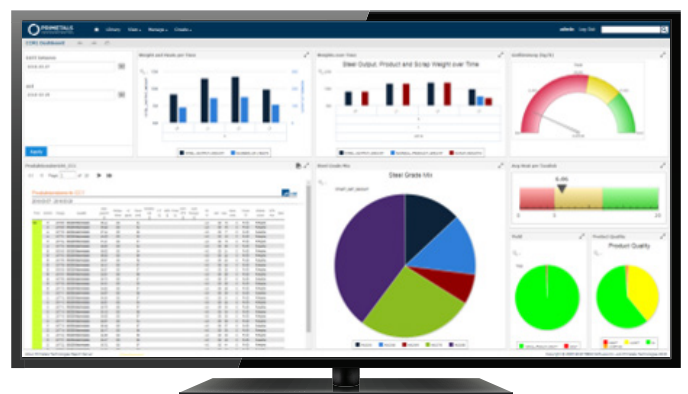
PRIMETALS TECHNOLOGIES

Library Stats Manage Create

admin Log Out

CORE Dashboard

DATE Between

2016.06.01

and

2016.06.30

Apply

Weights and Heats per Time

Weights over Time

Steel Output, Product and Scrap Weight over Time

Auslastung (kg/h)

Steel Grade Mix

Steel Grade Mix

Avg Heat per Tundish

0.06

0

10

Yield

Product Quality

Product Quality

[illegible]